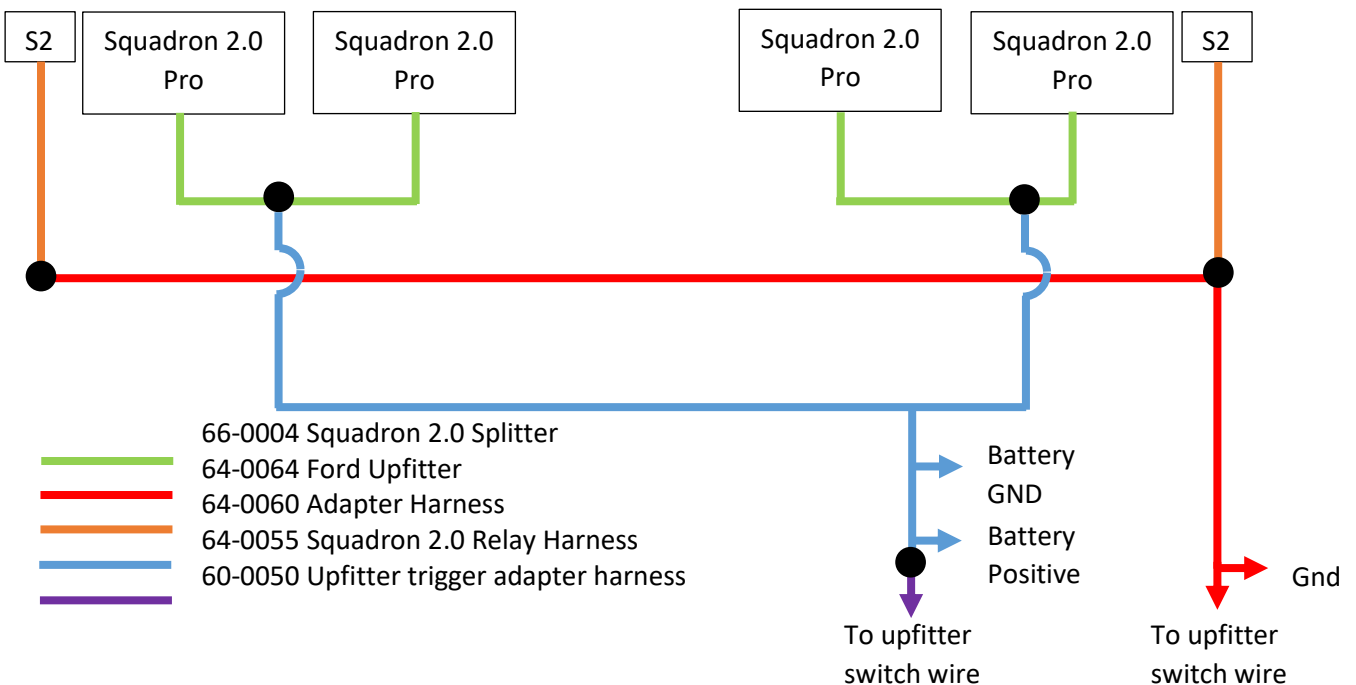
S2

Squadron 2.0 Pro

Squadron 2.0 Pro

Squadron 2.0 Pro

Squadron 2.0 Pro

S2

66-0004 Squadron 2.0 Splitter
64-0064 Ford Upfitter
64-0060 Adapter Harness
64-0055 Squadron 2.0 Relay Harness
60-0050 Upfitter trigger adapter harness

Battery GND

Battery Positive

Gnd

To upfitter switch wire

To upfitter switch wire